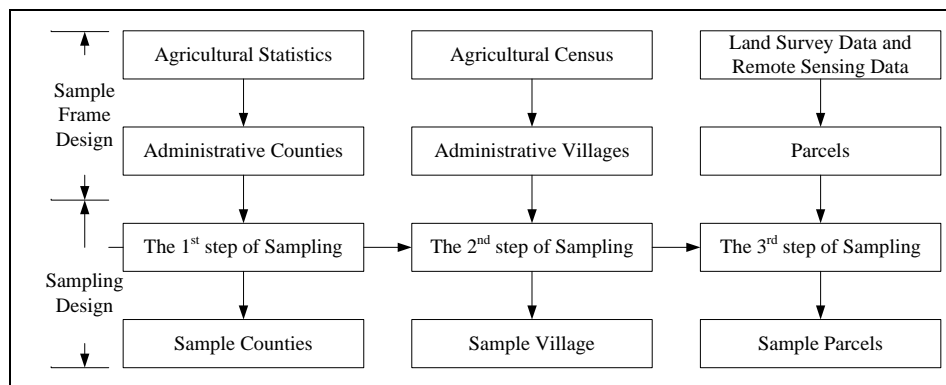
Sample Frame Design

Agricultural Statistics

Administrative Counties

Agricultural Census

Administrative Villages

Land Survey Data and Remote Sensing Data

Parcels

Sampling Design

The 1$^{st}$ step of Sampling

The 2$^{nd}$ step of Sampling

The 3$^{rd}$ step of Sampling

Sample Counties

Sample Village

Sample Parcels